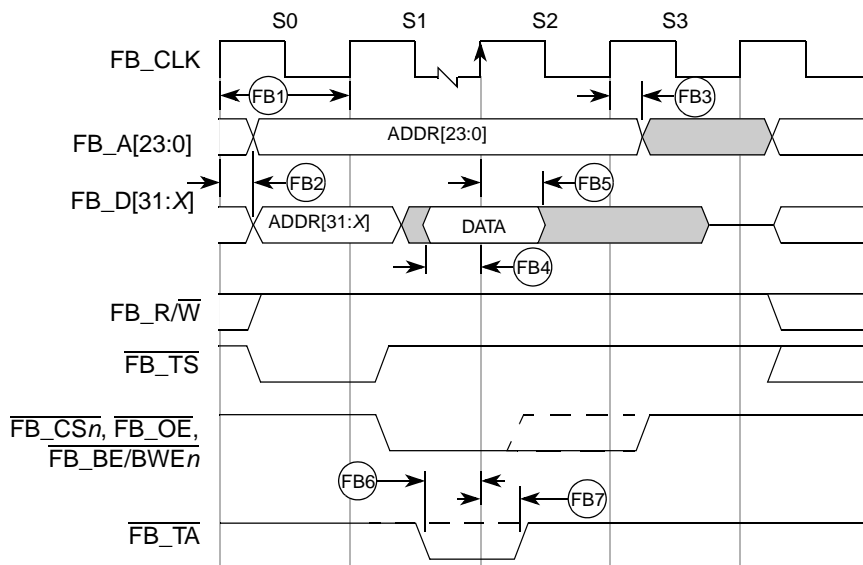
S0 S1 S2 S3

FB_CLK

FB1

FB3

FB_A[23:0]

ADDR[23:0]

FB_D[31:$X$]

FB2

FB5

ADDR[31:$X$]

DATA

FB4

FB_R/$\overline{\text{W}}$

$\overline{\text{FB\_TS}}$

$\overline{\text{FB\_CS}n}$, $\overline{\text{FB\_OE}}$, $\overline{\text{FB\_BE/BWE}n}$

FB6

FB7

$\overline{\text{FB\_TA}}$